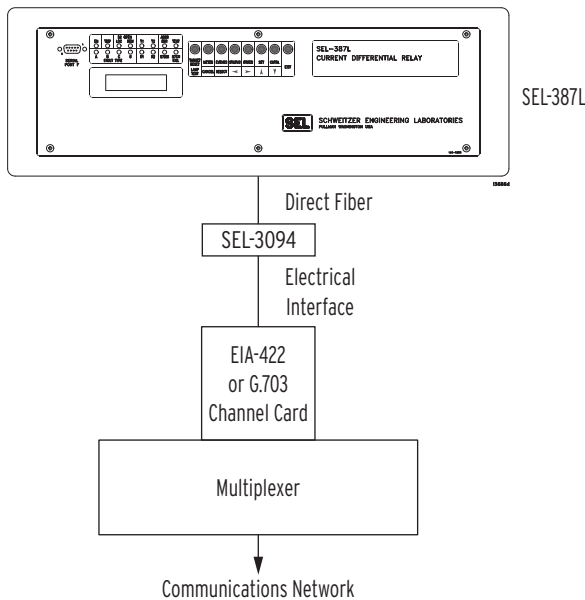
SEL-387L
CURRENT DIFFERENTIAL RELAY

SEL SCHWEITZER ENGINEERING LABORATORIES

SEL-387L

Direct Fiber

SEL-3094

Electrical Interface

EIA-422 or G.703 Channel Card

Multiplexer

Communications Network